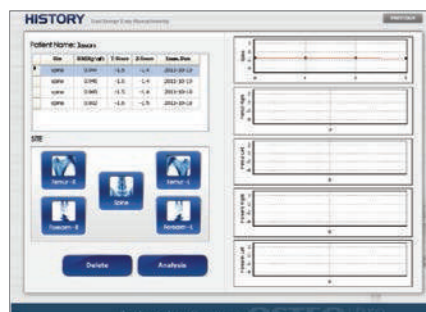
HISTORY

Patient Name:

| Site | BMD(g/cm²) | T-Score | Z-Score | Exam. Date |
|---|---|---|---|---|
| spine | 0.944 | -1.5 | -1.4 | 2012-10-19 |
| spine | 0.945 | -1.5 | -1.4 | 2012-10-19 |
| spine | 0.945 | -1.5 | -1.4 | 2012-10-19 |
| spine | 0.912 | -1.6 | -1.5 | 2012-10-19 |

SITE

Femur - R

Spine

Femur - L

Forearm - R

Forearm - L

Delete

Analysis

Spine

Femur Right

Femur Left

Forearm Right

Forearm Left

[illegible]